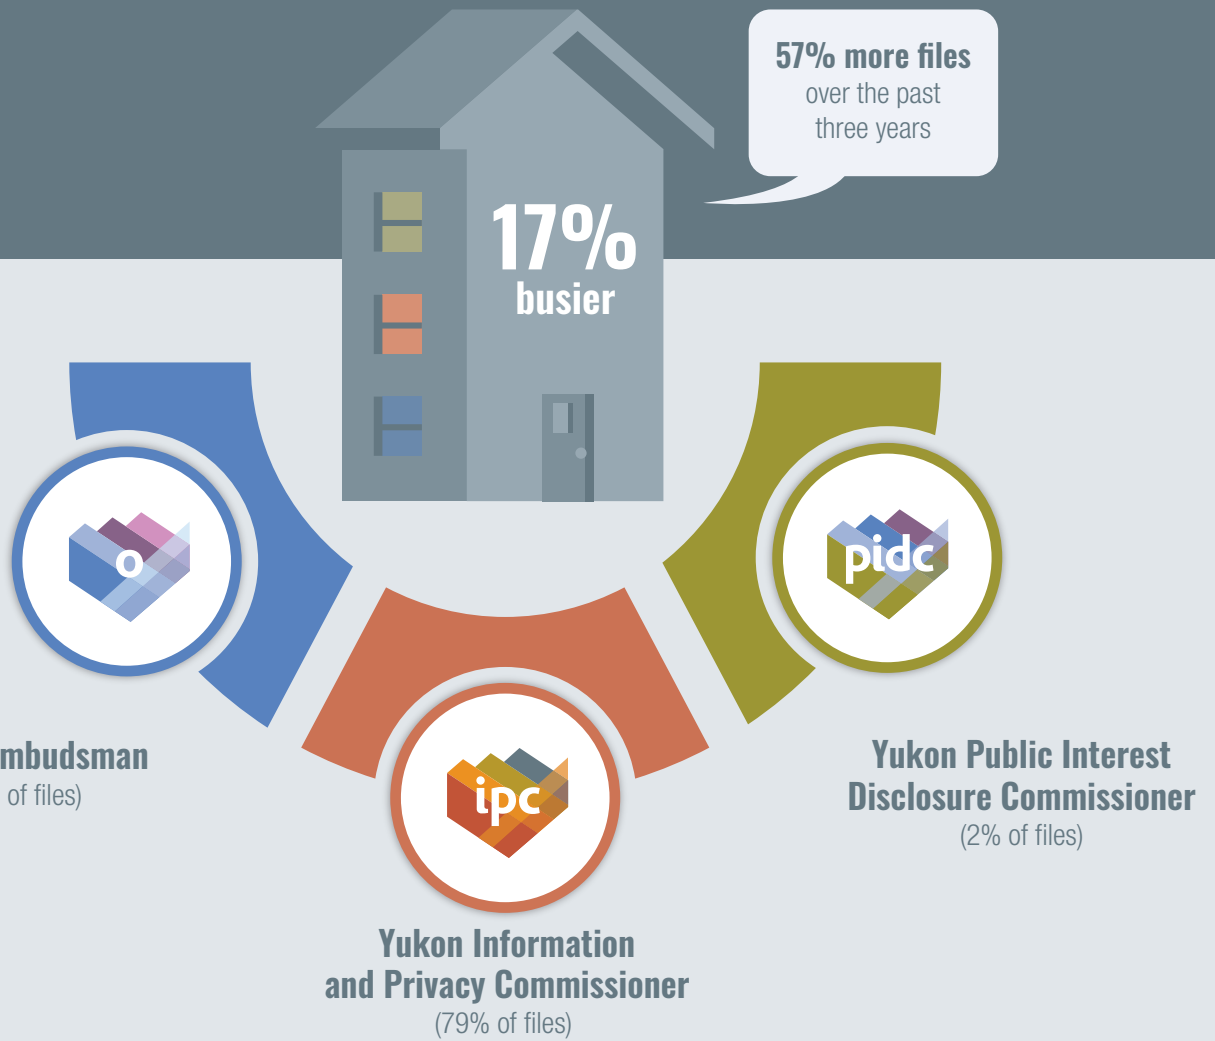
57% more files
over the past
three years

17%
busier

o

mbudsman
of files)

ipc

Yukon Information
and Privacy Commissioner
(79% of files)

pidc

Yukon Public Interest
Disclosure Commissioner
(2% of files)